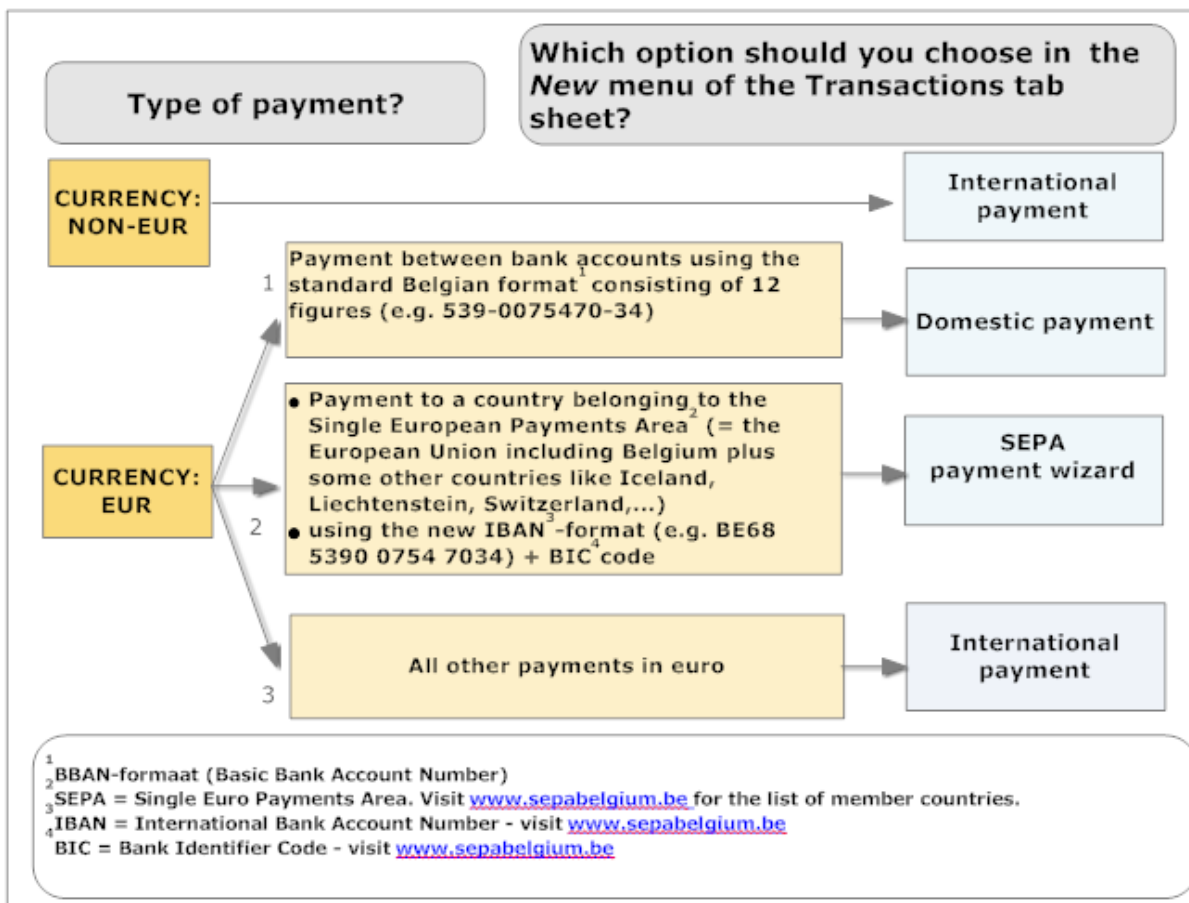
Type of payment?

Which option should you choose in the *New* menu of the Transactions tab sheet?

CURRENCY: NON-EUR

International payment

CURRENCY: EUR

1

Payment between bank accounts using the standard Belgian format$^1$ consisting of 12 figures (e.g. 539-0075470-34)

Domestic payment

2

• Payment to a country belonging to the Single European Payments Area$^2$ (= the European Union including Belgium plus some other countries like Iceland, Liechtenstein, Switzerland,...)
• using the new IBAN$^3$-format (e.g. BE68 5390 0754 7034) + BIC$^4$ code

SEPA payment wizard

3

All other payments in euro

International payment

$^1$BBAN-formaat (Basic Bank Account Number)
$^2$SEPA = Single Euro Payments Area. Visit www.sepabelgium.be for the list of member countries.
$^3$IBAN = International Bank Account Number - visit www.sepabelgium.be
$^4$BIC = Bank Identifier Code - visit www.sepabelgium.be